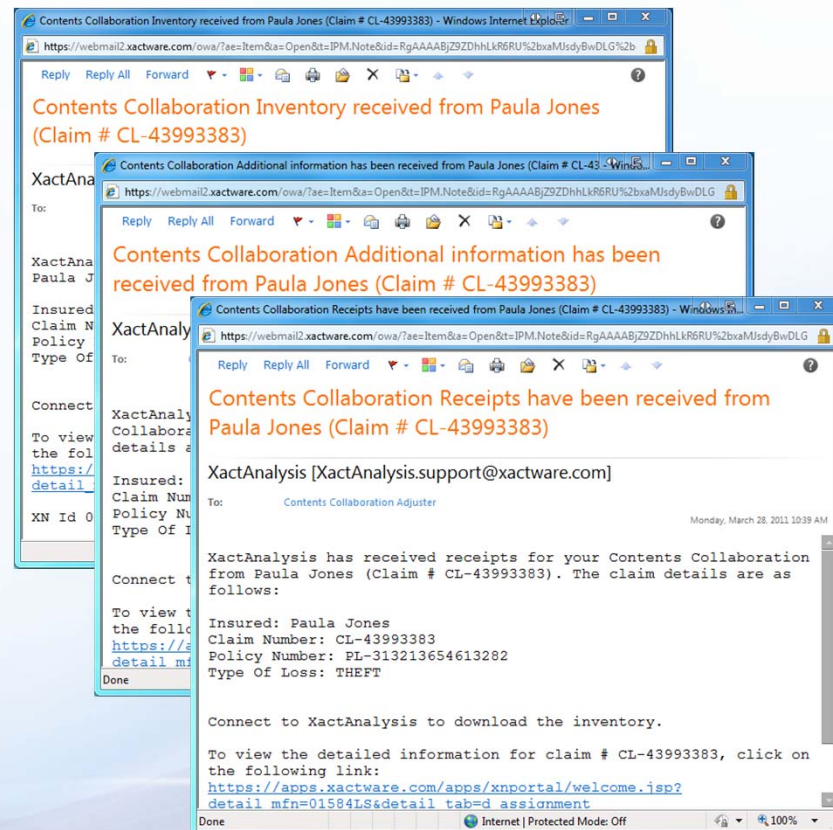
Contents Collaboration Inventory received from Paula Jones (Claim # CL-43993383) - Windows Internet Explorer

https://webmail2.xactware.com/owa/?ae=Item&a=Open&t=IPM.Note&id=RgAAAABjZ9ZDhhLkR6RU%2bxaMJsdyBwDLG%2b

Reply Reply All Forward

Contents Collaboration Inventory received from Paula Jones (Claim # CL-43993383)

XactAna

To:

XactAna
Paula J

Insured
Claim N
Policy
Type Of

Connect

To view
the fol
https:/
detail

XN Id 0

Contents Collaboration Additional information has been received from Paula Jones (Claim # CL-43 Windo

https://webmail2.xactware.com/owa/?ae=Item&a=Open&t=IPM.Note&id=RgAAAABjZ9ZDhhLkR6RU%2bxaMJsdyBwDLG

Reply Reply All Forward

Contents Collaboration Additional information has been received from Paula Jones (Claim # CL-43993383)

XactAnaly

To:

XactAnaly
Collabora
details a

Insured:
Claim Num
Policy Nu
Type Of I

Connect t

To view t
the follo
https://a
detail mf

Done

Contents Collaboration Receipts have been received from Paula Jones (Claim # CL-43993383) - Windows

https://webmail2.xactware.com/owa/?ae=Item&a=Open&t=IPM.Note&id=RgAAAABjZ9ZDhhLkR6RU%2bxaMJsdyBwDLG

Reply Reply All Forward

Contents Collaboration Receipts have been received from Paula Jones (Claim # CL-43993383)

XactAnalysis [XactAnalysis.support@xactware.com]

To: Contents Collaboration Adjuster

Monday, March 28, 2011 10:39 AM

XactAnalysis has received receipts for your Contents Collaboration from Paula Jones (Claim # CL-43993383). The claim details are as follows:

Insured: Paula Jones
Claim Number: CL-43993383
Policy Number: PL-313213654613282
Type Of Loss: THEFT

Connect to XactAnalysis to download the inventory.

To view the detailed information for claim # CL-43993383, click on the following link:
https://apps.xactware.com/apps/xnportal/welcome.jsp?detail_mfn=01584LS&detail_tab=d_assignment

Done Internet | Protected Mode: Off 100%